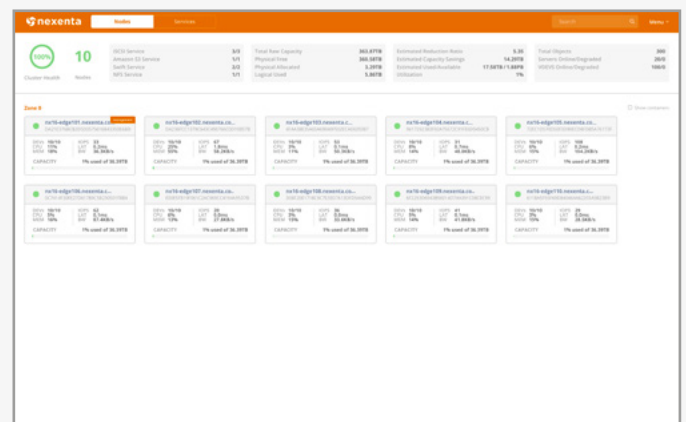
nexenta Nodes Services Search Menu

100% Cluster Health 10 Nodes

iSCSI Service 3/3
Amazon S3 Service 1/1
Swift Service 2/2
NFS Service 1/1

Total Raw Capacity 363.97TB
Physical Free 360.58TB
Physical Allocated 3.39TB
Logical Used 5.86TB

Estimated Reduction Ratio 5.35
Estimated Capacity Savings 14.20TB
Estimated Used/Available 17.59TB / 1.84PB
Utilization 1%

Total Objects 300
Servers Online/Degraded 26/0
VDEVS Online/Degraded 100/0

Zone 0

nx16-edge101.nexenta.co...
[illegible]
CAPACITY 1% used of 36.39TB

nx16-edge102.nexenta.co...
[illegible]
CAPACITY 1% used of 36.39TB

nx16-edge103.nexenta.c...
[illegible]
CAPACITY 1% used of 36.39TB

nx16-edge104.nexenta.co...
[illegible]
CAPACITY 1% used of 36.39TB

nx16-edge105.nexenta.co...
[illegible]
CAPACITY 1% used of 36.39TB

nx16-edge106.nexenta.c...
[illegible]
CAPACITY 1% used of 36.39TB

nx16-edge107.nexenta.co...
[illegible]
CAPACITY 1% used of 36.39TB

nx16-edge108.nexenta.co...
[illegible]
CAPACITY 1% used of 36.39TB

nx16-edge109.nexenta.co...
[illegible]
CAPACITY 1% used of 36.39TB

nx16-edge110.nexenta.co...
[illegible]
CAPACITY 1% used of 36.39TB